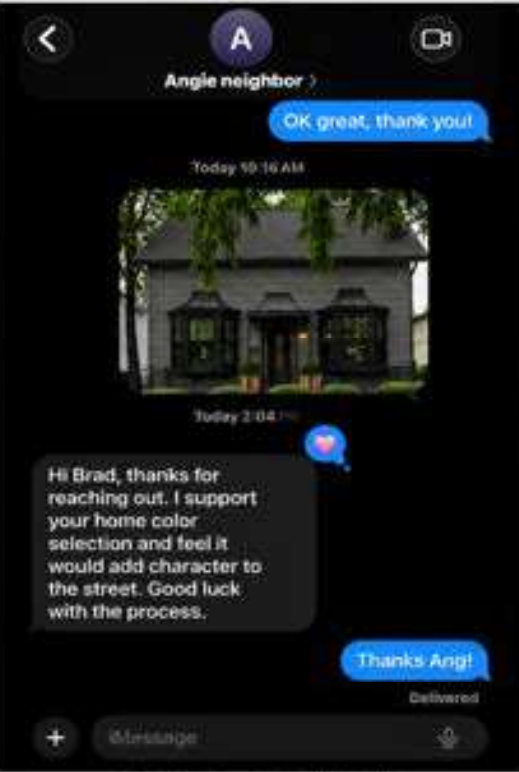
A

Angie neighbor >

OK great, thank you!

Today 10:16 AM

Today 2:04 PM

Hi Brad, thanks for reaching out. I support your home color selection and feel it would add character to the street. Good luck with the process.

Thanks Ang!

Delivered

iMessage